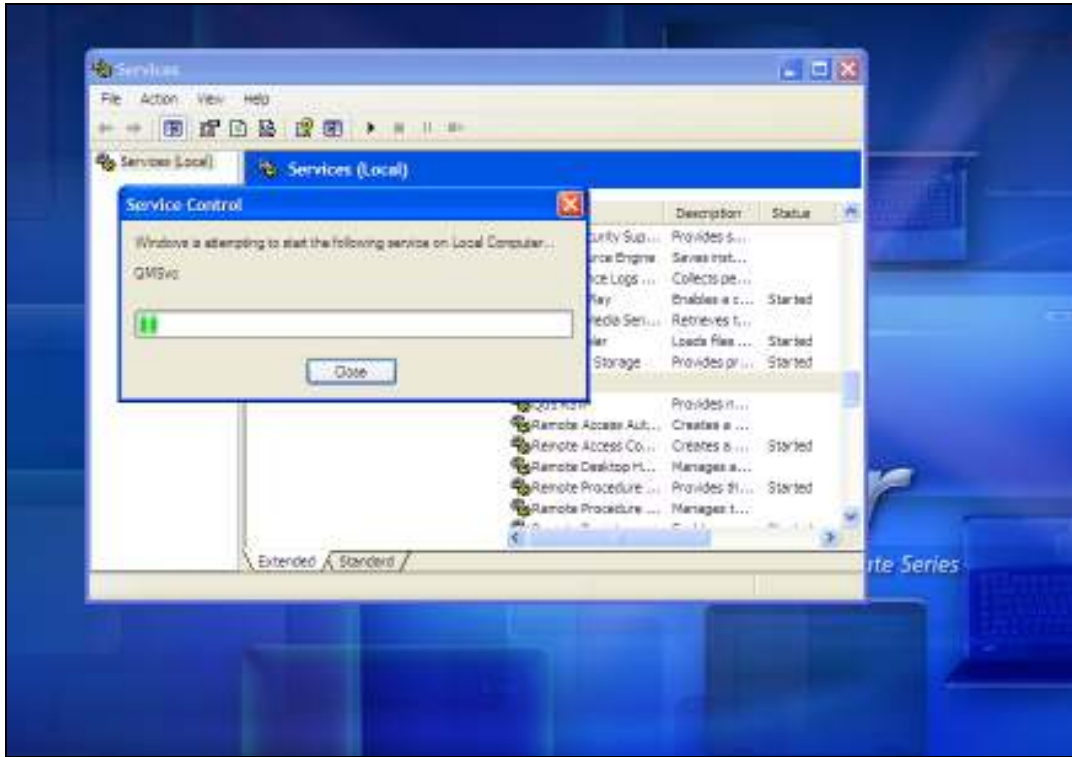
Services

File Action View Help

Services (Local)

Services (Local)

Service Control

Windows is attempting to start the following service on Local Computer...

QMSvc

Close

| | Description | Status |
|---|---|---|
| curity Sup... | Provides s... | |
| rce Engine | Saves inst... | |
| ce Logs ... | Collects pe... | |
| Play | Enables a c... | Started |
| Media Sen... | Retrieves t... | |
| ler | Loads files ... | Started |
| Storage | Provides pr... | Started |
| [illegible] | | |
| QoS RSVP | Provides n... | |
| Remote Access Aut... | Creates a ... | |
| Remote Access Co... | Creates a ... | Started |
| Remote Desktop H... | Manages a... | |
| Remote Procedure ... | Provides th... | Started |
| Remote Procedure ... | Manages t... | |

Extended Standard

te Series